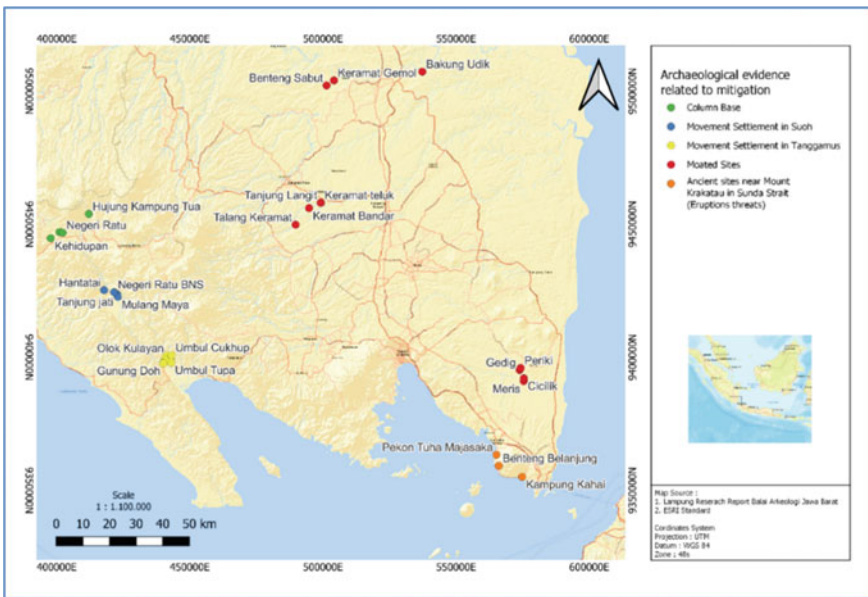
400000E 450000E 500000E 550000E 600000E

9500000N
9450000N
9400000N
9350000N

Benteng Sabut
Keramat Gemol
Bakung Udik
Tanjung Langi
Keramat-teluk
Talang Keramat
Keramat Bandar
Hujung Kampung Tua
Negeri Ratu
Kehidupan
Hantatai
Negeri Ratu BNS
Tanjung jati
Mulang Maya
Olok Kulayan
Umbul Cukhup
Gunung Doh
Umbul Tupa
Gedig
Periki
Meris
Cicilik
Pekon Tuha Majasaka
Benteng Belanjung
Kampung Kahai

Scale
1 : 1.100.000
0 10 20 30 40 50 km

400000E 450000E 500000E 550000E 600000E

9500000N
9450000N
9400000N
9350000N

Archaeological evidence related to mitigation
Column Base
Movement Settlement in Suoh
Movement Settlement in Tanggamus
Moated Sites
Ancient sites near Mount Krakatau in Sunda Strait (Eruptions threats)

Map Source :
1. Lampung Reserach Report Balai Arkeologi Jawa Barat
2. ESRI Standard

Cordinates System
Projection : UTM
Datum : WGS 84
Zone : 48s